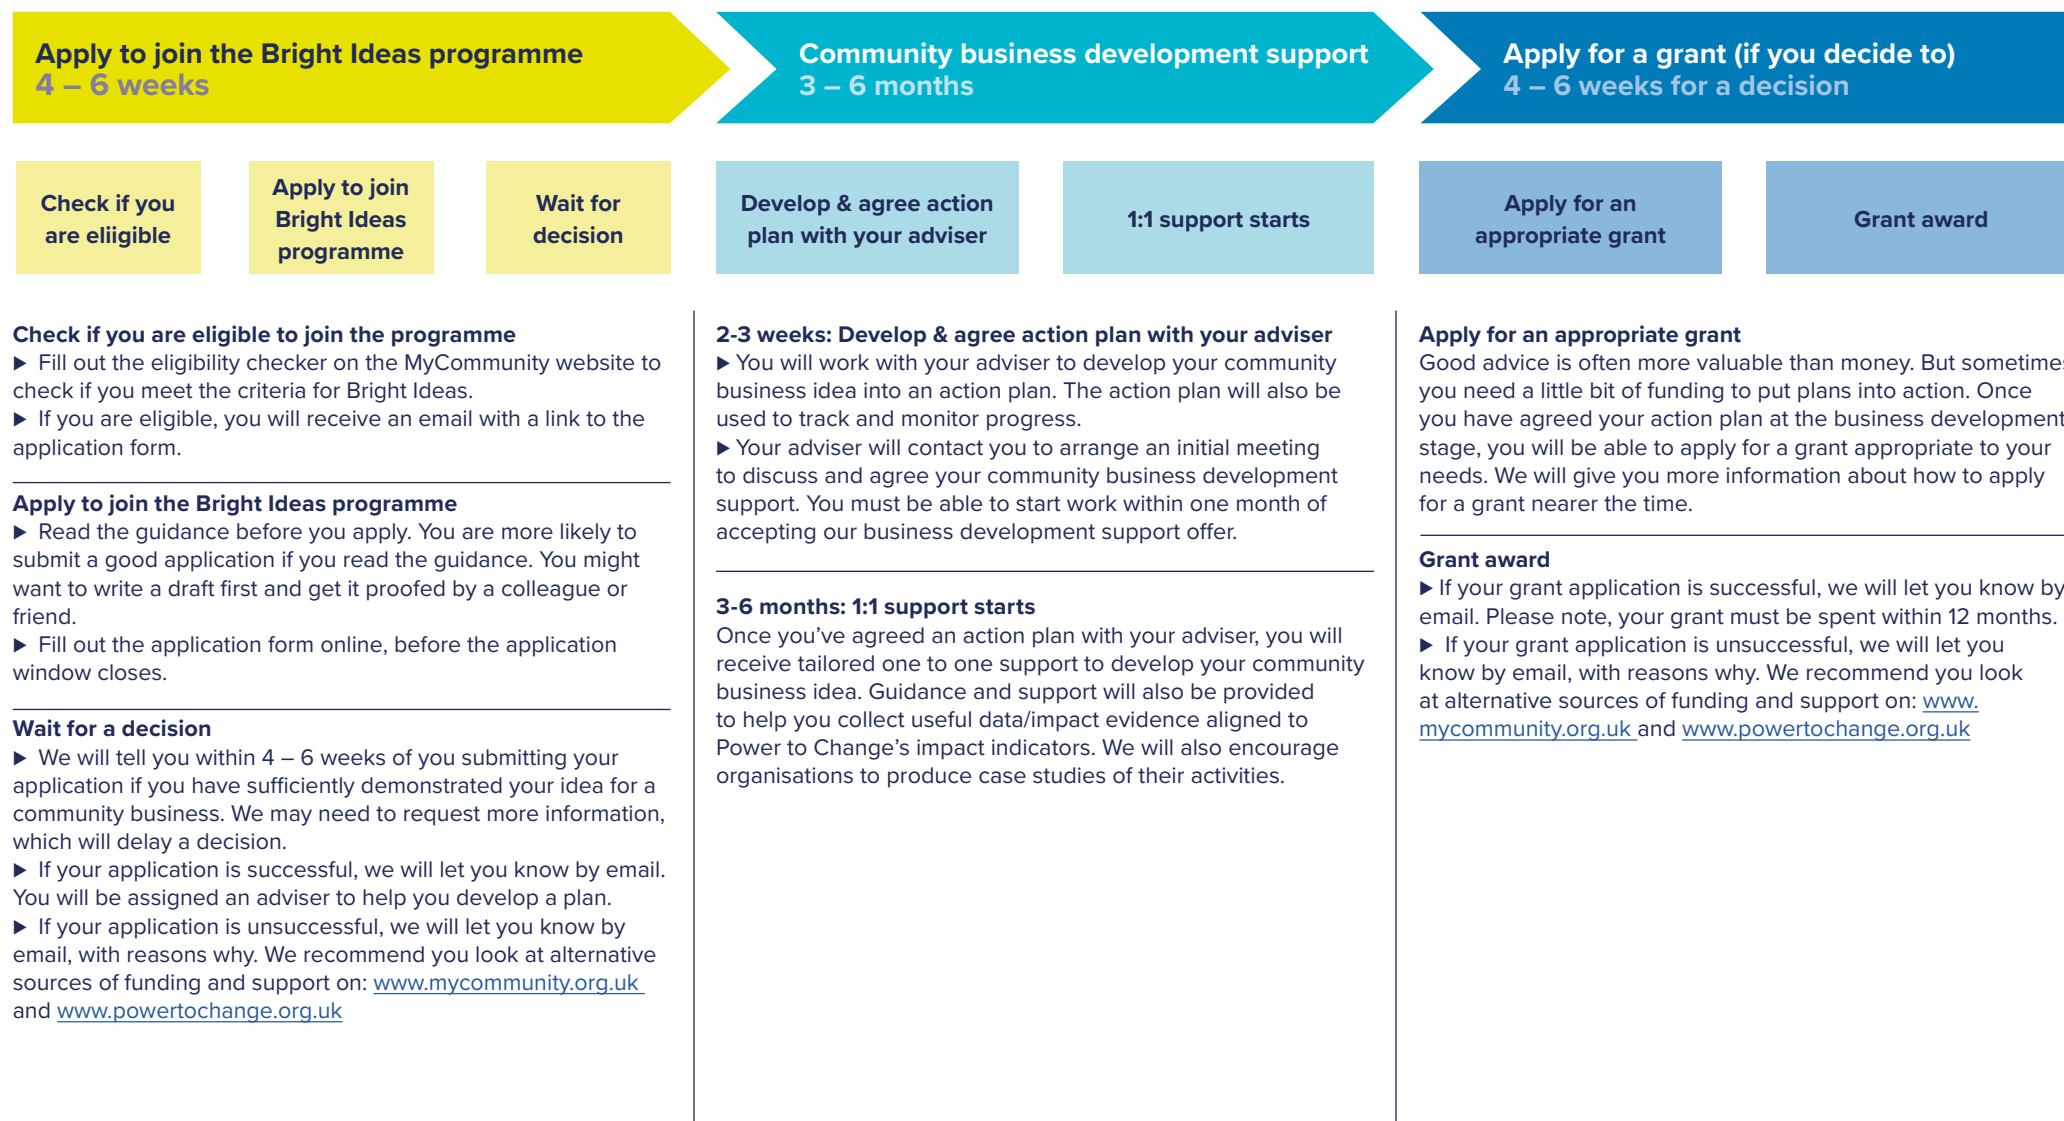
Apply to join the Bright Ideas programme
4 – 6 weeks

Community business development support
3 – 6 months

Apply for a grant (if you decide to)
4 – 6 weeks for a decision

Check if you are eliigible

Apply to join Bright Ideas programme

Wait for decision

Develop & agree action plan with your adviser

1:1 support starts

Apply for an appropriate grant

Grant award

Check if you are eligible to join the programme
▶ Fill out the eligibility checker on the MyCommunity website to check if you meet the criteria for Bright Ideas.
▶ If you are eligible, you will receive an email with a link to the application form.

Apply to join the Bright Ideas programme
▶ Read the guidance before you apply. You are more likely to submit a good application if you read the guidance. You might want to write a draft first and get it proofed by a colleague or friend.
▶ Fill out the application form online, before the application window closes.

Wait for a decision
▶ We will tell you within 4 – 6 weeks of you submitting your application if you have sufficiently demonstrated your idea for a community business. We may need to request more information, which will delay a decision.
▶ If your application is successful, we will let you know by email. You will be assigned an adviser to help you develop a plan.
▶ If your application is unsuccessful, we will let you know by email, with reasons why. We recommend you look at alternative sources of funding and support on: www.mycommunity.org.uk and www.powertochange.org.uk

2-3 weeks: Develop & agree action plan with your adviser
▶ You will work with your adviser to develop your community business idea into an action plan. The action plan will also be used to track and monitor progress.
▶ Your adviser will contact you to arrange an initial meeting to discuss and agree your community business development support. You must be able to start work within one month of accepting our business development support offer.

3-6 months: 1:1 support starts
Once you've agreed an action plan with your adviser, you will receive tailored one to one support to develop your community business idea. Guidance and support will also be provided to help you collect useful data/impact evidence aligned to Power to Change's impact indicators. We will also encourage organisations to produce case studies of their activities.

Apply for an appropriate grant
Good advice is often more valuable than money. But sometimes you need a little bit of funding to put plans into action. Once you have agreed your action plan at the business development stage, you will be able to apply for a grant appropriate to your needs. We will give you more information about how to apply for a grant nearer the time.

Grant award
▶ If your grant application is successful, we will let you know by email. Please note, your grant must be spent within 12 months.
▶ If your grant application is unsuccessful, we will let you know by email, with reasons why. We recommend you look at alternative sources of funding and support on: www.mycommunity.org.uk and www.powertochange.org.uk